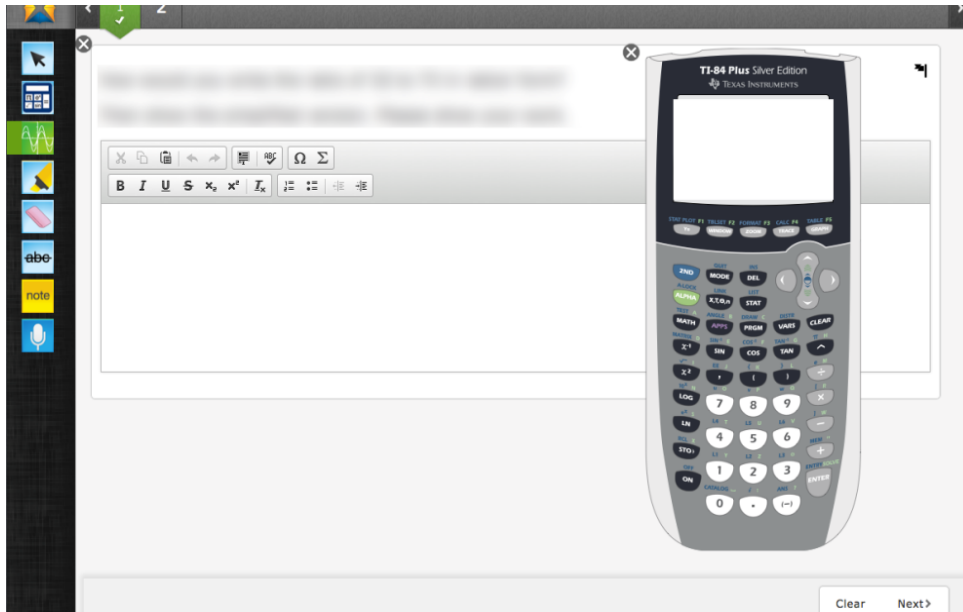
1
2

abc
note

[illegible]
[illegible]

B I U S $x_2$ $x^2$ $I_x$

TI-84 Plus Silver Edition
Texas Instruments

STAT PLOT F1 TBLSET F2 FORMAT F3 CALC F4 TABLE F5
Y= WINDOW ZOOM TRACE GRAPH

QUIT INS
2ND MODE DEL
A-LOCK LINK LIST
ALPHA X,T,θ,n STAT
TEST ANGLE DRAW DISTR
MATH APPS PRGM VARS CLEAR
MATRIX SIN⁻¹ COS⁻¹ TAN⁻¹ π
$x^{-1}$ SIN COS TAN ^
√ EE { } e
$x^2$ , ( ) ÷
10ˣ u v w [
LOG 7 8 9 ×
eˣ L4 L5 L6 ]
LN 4 5 6 −
RCL L1 L2 L3 MEM
STO→ 1 2 3 +
OFF CATALOG i ANS ENTRY SOLVE
ON 0 . (−) ENTER

Clear Next›